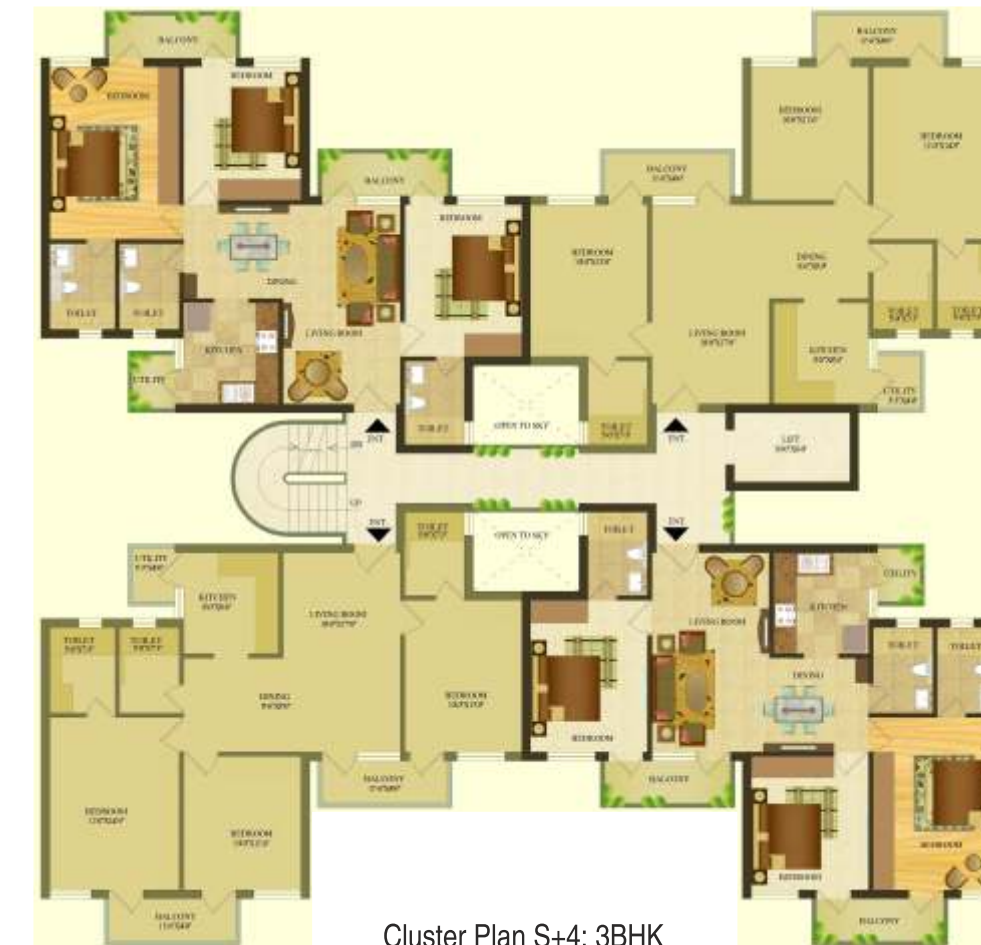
BALCONY
BEDROOM
BEDROOM
BALCONY
BEDROOM
BEDROOM
DINING
TOILET
TOILET
KITCHEN
LIVING ROOM
UTILITY
BALCONY
BEDROOM
BEDROOM
BALCONY
BEDROOM
DINING
TOILET
TOILET
LIVING ROOM
KITCHEN
UTILITY
TOILET
OPEN TO SKY
TOILET
ENT
ENT
LIFT
DN
UP
ENT
ENT
TOILET
OPEN TO SKY
TOILET
UTILITY
KITCHEN
LIVING ROOM
TOILET
TOILET
DINING
BEDROOM
BEDROOM
BEDROOM
BALCONY
BALCONY
LIVING ROOM
KITCHEN
UTILITY
DINING
TOILET
TOILET
BEDROOM
BALCONY
BEDROOM
BEDROOM
BALCONY
Cluster Plan S+4: 3BHK